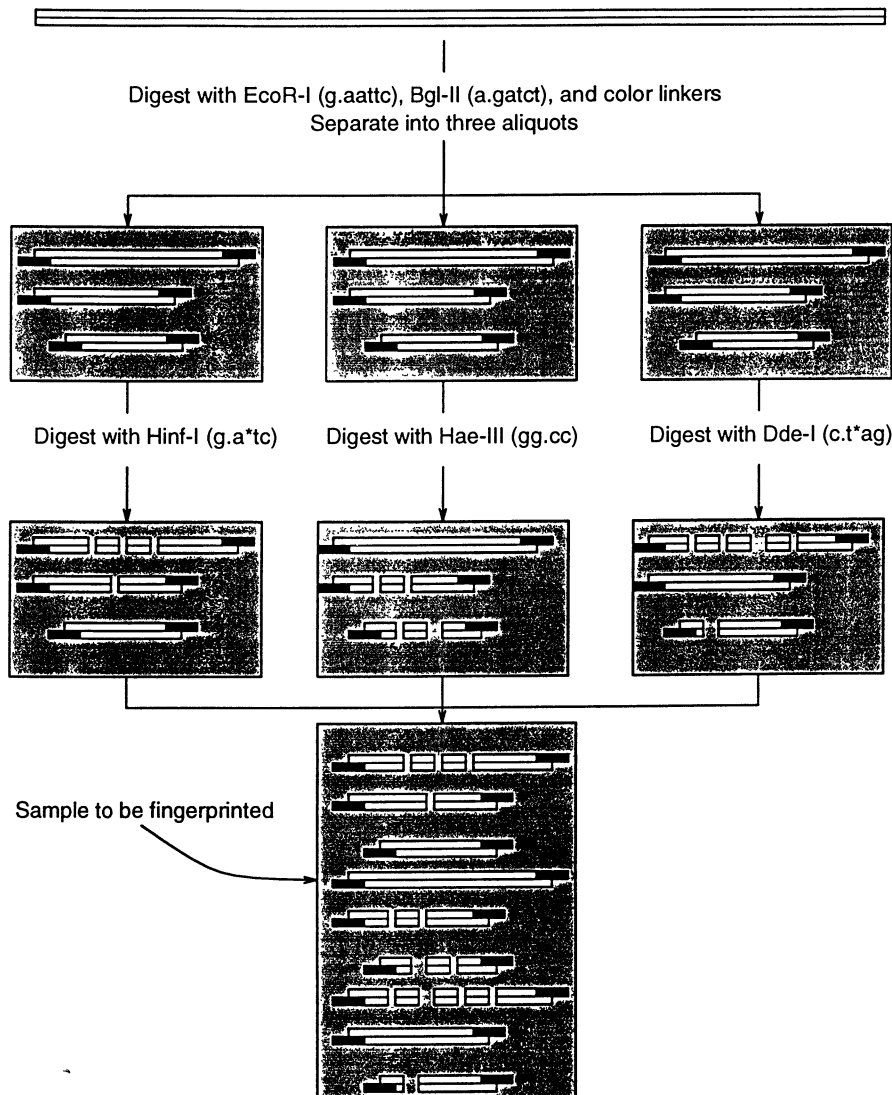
Digest with EcoR-I (g.aattc), Bgl-II (a.gatct), and color linkers
Separate into three aliquots

Digest with Hinf-I (g.a*tc)

Digest with Hae-III (gg.cc)

Digest with Dde-I (c.t*ag)

Sample to be fingerprinted